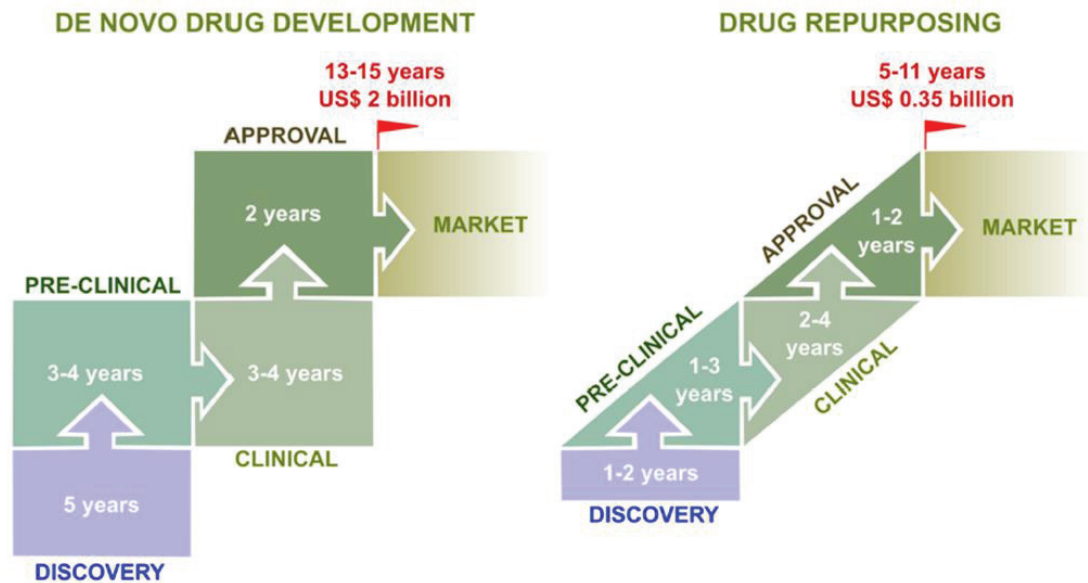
DE NOVO DRUG DEVELOPMENT

13-15 years
US$ 2 billion

APPROVAL

2 years

MARKET

PRE-CLINICAL

3-4 years

3-4 years

CLINICAL

5 years

DISCOVERY

DRUG REPURPOSING

5-11 years
US$ 0.35 billion

APPROVAL

1-2 years

MARKET

PRE-CLINICAL

1-3 years

2-4 years

CLINICAL

1-2 years

DISCOVERY